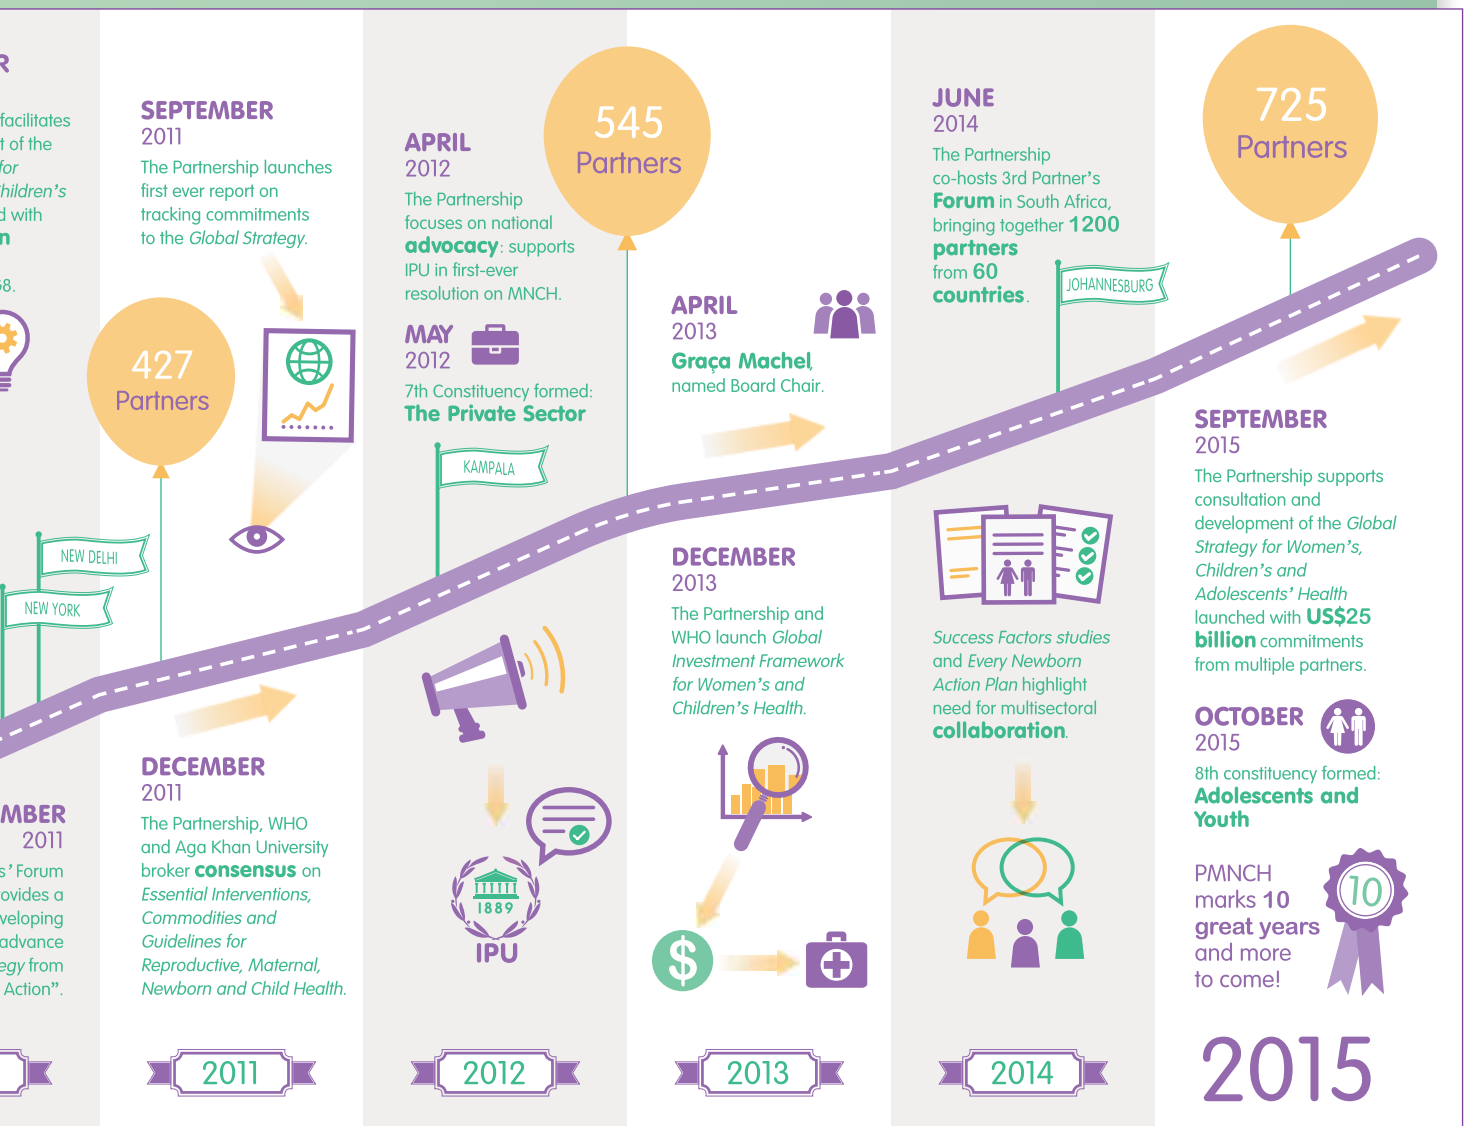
R

facilitates
t of the
for
hildren's
d with
n

8.

SEPTEMBER
2011
The Partnership launches first ever report on tracking commitments to the Global Strategy.

427
Partners

NEW DELHI

NEW YORK

MBER
2011
s' Forum
ovides a
veloping
advance
egy from
Action".

DECEMBER
2011
The Partnership, WHO and Aga Khan University broker consensus on Essential Interventions, Commodities and Guidelines for Reproductive, Maternal, Newborn and Child Health.

2011

APRIL
2012
The Partnership focuses on national advocacy: supports IPU in first-ever resolution on MNCH.

545
Partners

MAY
2012
7th Constituency formed:
The Private Sector

KAMPALA

1889
IPU

2012

APRIL
2013
Graça Machel, named Board Chair.

DECEMBER
2013
The Partnership and WHO launch Global Investment Framework for Women's and Children's Health.

2013

JUNE
2014
The Partnership co-hosts 3rd Partner's Forum in South Africa, bringing together 1200 partners from 60 countries.

JOHANNESBURG

Success Factors studies and Every Newborn Action Plan highlight need for multisectoral collaboration.

2014

725
Partners

SEPTEMBER
2015
The Partnership supports consultation and development of the Global Strategy for Women's, Children's and Adolescents' Health launched with US$25 billion commitments from multiple partners.

OCTOBER
2015
8th constituency formed:
Adolescents and Youth

PMNCH marks 10 great years and more to come!

10

2015